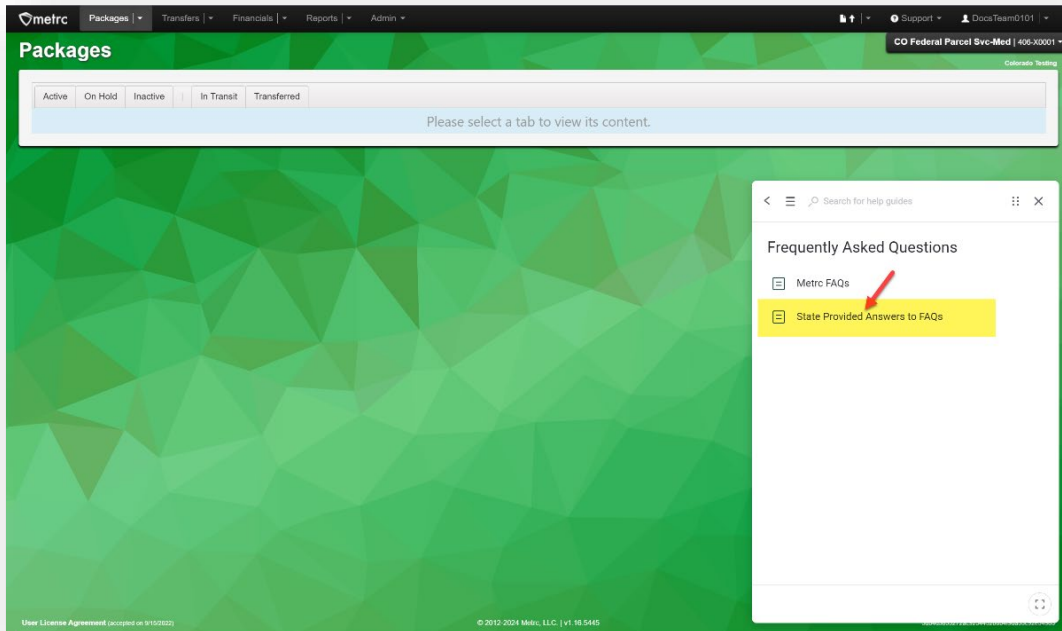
metrc Packages | ▾ Transfers | ▾ Financials | ▾ Reports | ▾ Admin ▾

Support ▾ DocsTeam0101 | ▾

Packages

CO Federal Parcel Svc-Med | 406-X0001 ▾

Colorado Testing

Active On Hold Inactive In Transit Transferred

Please select a tab to view its content.

Search for help guides

Frequently Asked Questions

Metrc FAQs

State Provided Answers to FAQs

User License Agreement (accepted on 9/15/2022)

© 2012-2024 Metrc, LLC. | v1.16.5445